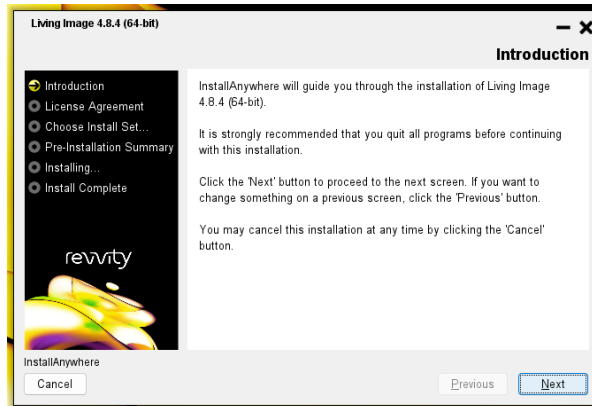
Living Image 4.8.4 (64-bit)

Introduction

Introduction
License Agreement
Choose Install Set...
Pre-Installation Summary
Installing...
Install Complete

revvity

InstallAnywhere will guide you through the installation of Living Image 4.8.4 (64-bit).

It is strongly recommended that you quit all programs before continuing with this installation.

Click the 'Next' button to proceed to the next screen. If you want to change something on a previous screen, click the 'Previous' button.

You may cancel this installation at any time by clicking the 'Cancel' button.

InstallAnywhere

Cancel

Previous

Next